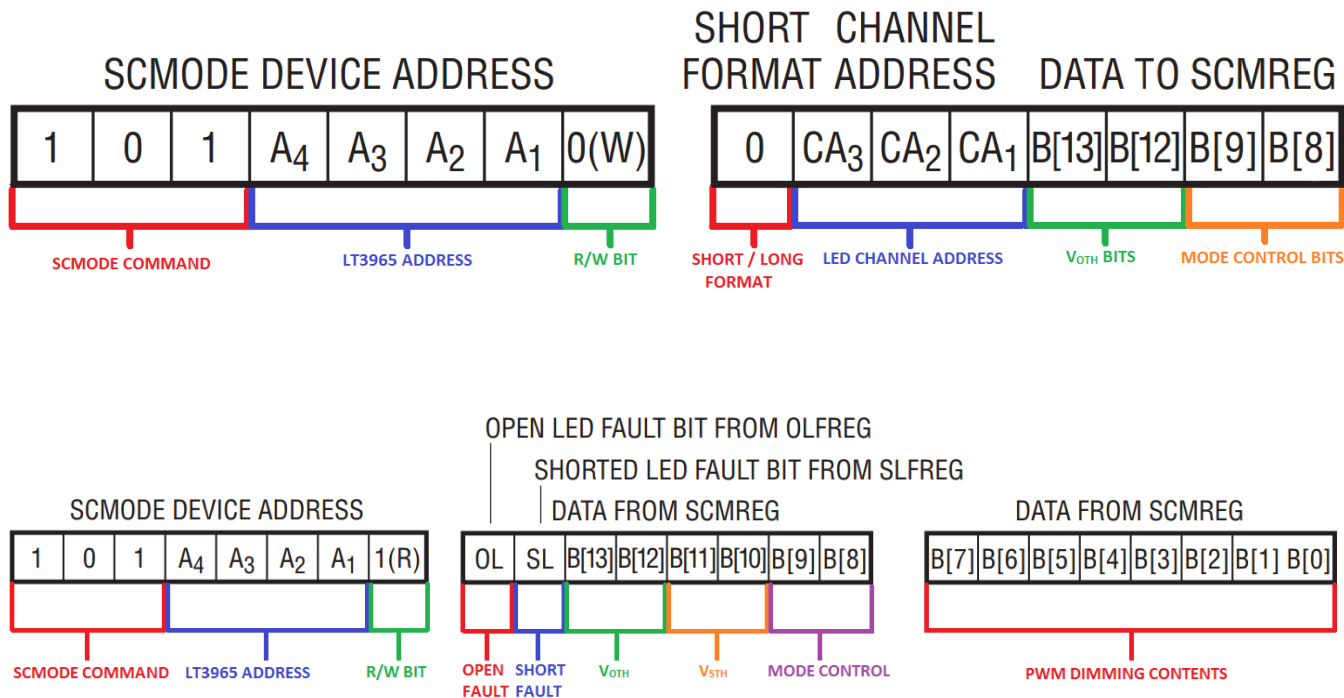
SCMODE DEVICE ADDRESS

| 1 | 0 | 1 | $A_4$ | $A_3$ | $A_2$ | $A_1$ | 0(W) |
|---|---|---|---|---|---|---|---|

SCMODE COMMAND
LT3965 ADDRESS
R/W BIT

SHORT FORMAT
CHANNEL ADDRESS
DATA TO SCMREG

| 0 | $CA_3$ | $CA_2$ | $CA_1$ | B[13] | B[12] | B[9] | B[8] |
|---|---|---|---|---|---|---|---|

SHORT / LONG FORMAT
LED CHANNEL ADDRESS
$V_{OTH}$ BITS
MODE CONTROL BITS

SCMODE DEVICE ADDRESS

| 1 | 0 | 1 | $A_4$ | $A_3$ | $A_2$ | $A_1$ | 1(R) |
|---|---|---|---|---|---|---|---|

SCMODE COMMAND
LT3965 ADDRESS
R/W BIT

OPEN LED FAULT BIT FROM OLFREG
SHORTED LED FAULT BIT FROM SLFREG
DATA FROM SCMREG

| OL | SL | B[13] | B[12] | B[11] | B[10] | B[9] | B[8] |
|---|---|---|---|---|---|---|---|

OPEN FAULT
SHORT FAULT
$V_{OTH}$
$V_{STH}$
MODE CONTROL

DATA FROM SCMREG

| B[7] | B[6] | B[5] | B[4] | B[3] | B[2] | B[1] | B[0] |
|---|---|---|---|---|---|---|---|

PWM DIMMING CONTENTS